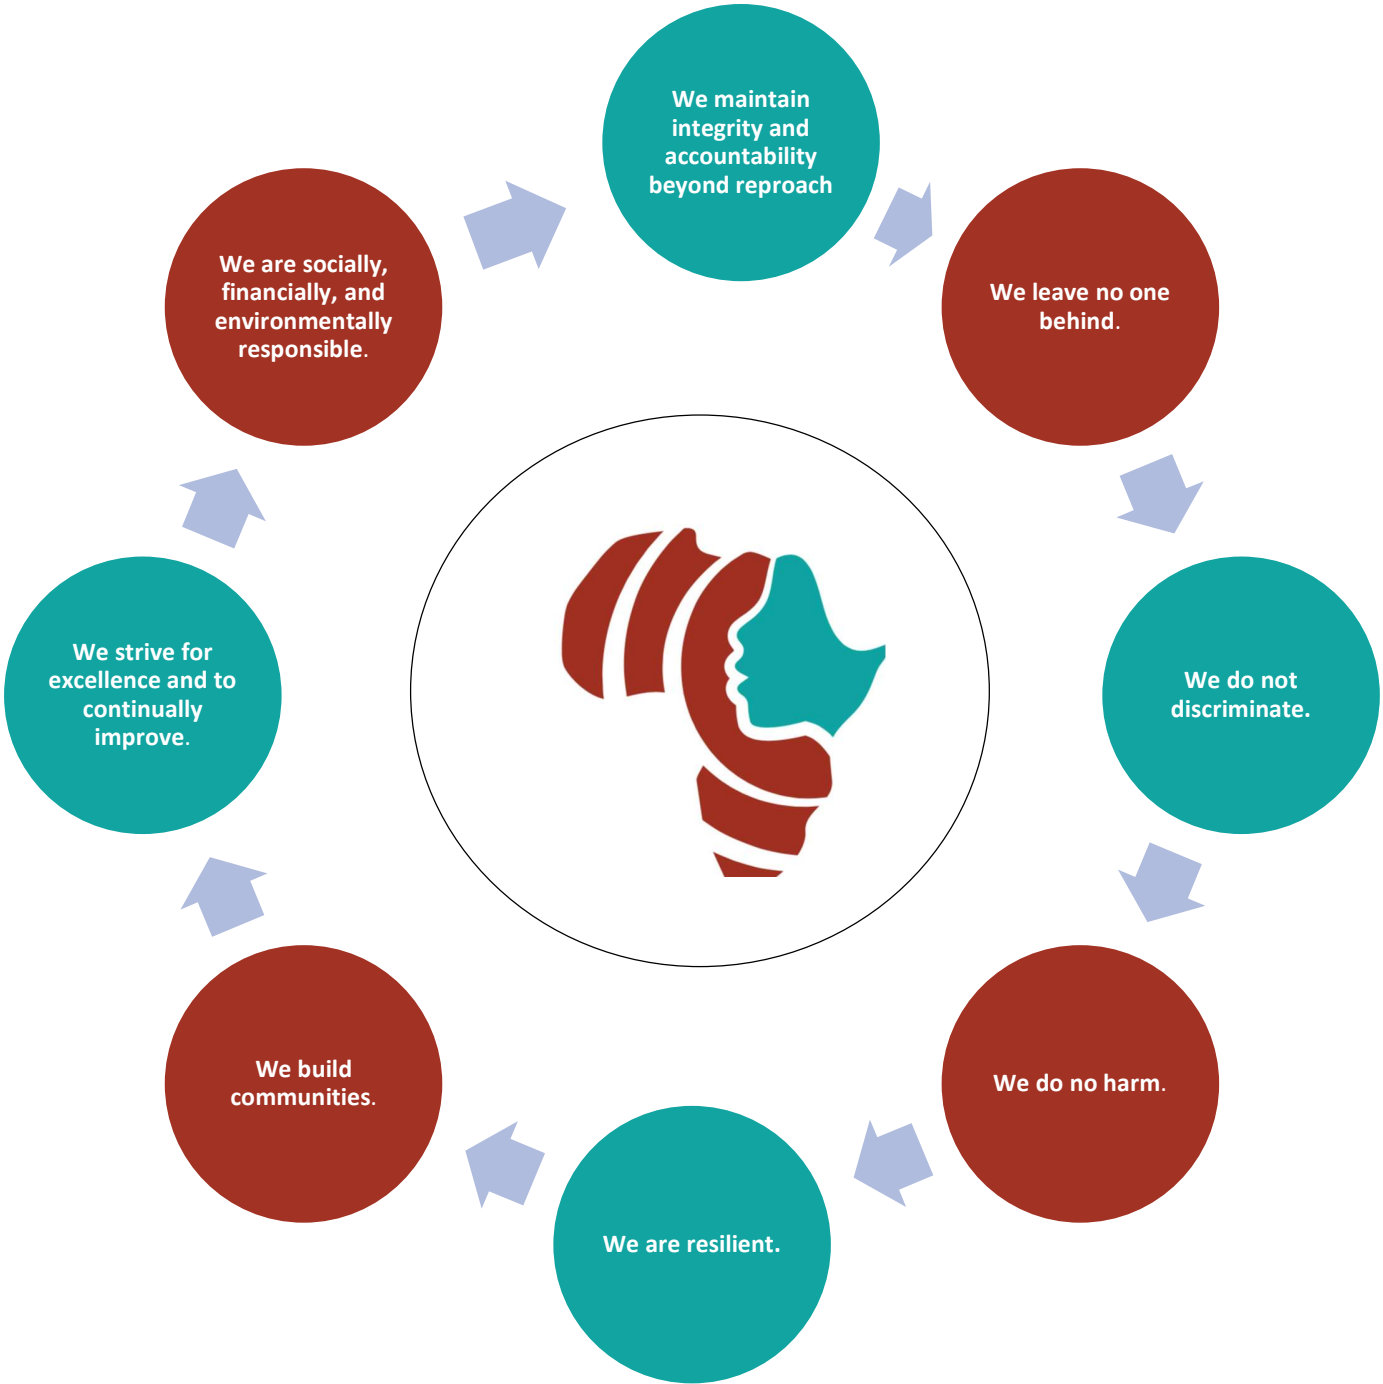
We maintain integrity and accountability beyond reproach

We leave no one behind.

We do not discriminate.

We do no harm.

We are resilient.

We build communities.

We strive for excellence and to continually improve.

We are socially, financially, and environmentally responsible.